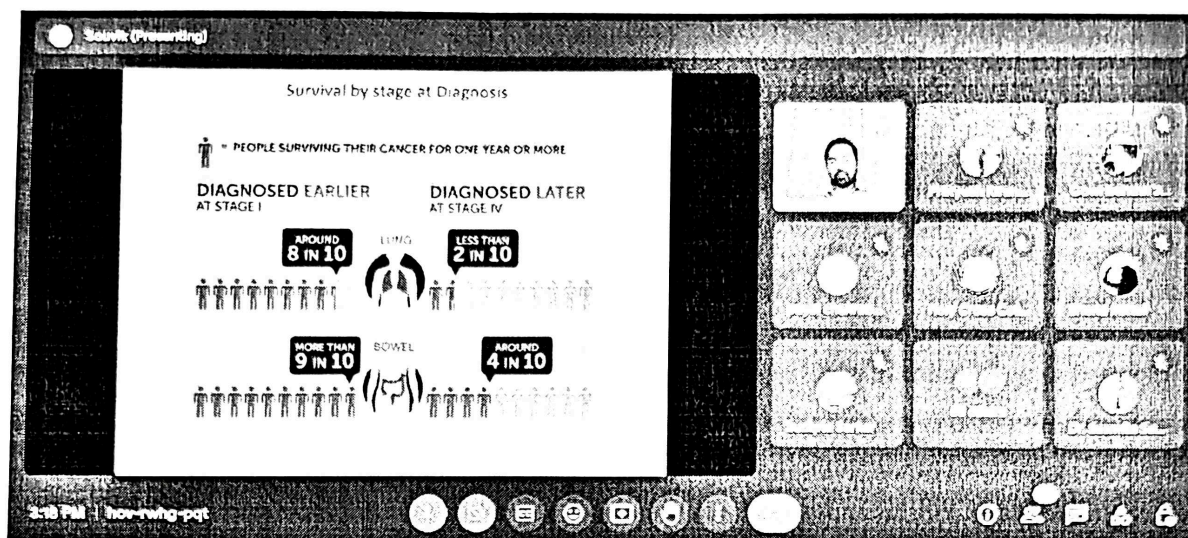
Souvik (Presenting)

Survival by stage at Diagnosis

= PEOPLE SURVIVING THEIR CANCER FOR ONE YEAR OR MORE

DIAGNOSED EARLIER
AT STAGE I

DIAGNOSED LATER
AT STAGE IV

AROUND 8 IN 10

LUNG

LESS THAN 2 IN 10

MORE THAN 9 IN 10

BOWEL

AROUND 4 IN 10

3:18 PM | hov-rwhg-pqt